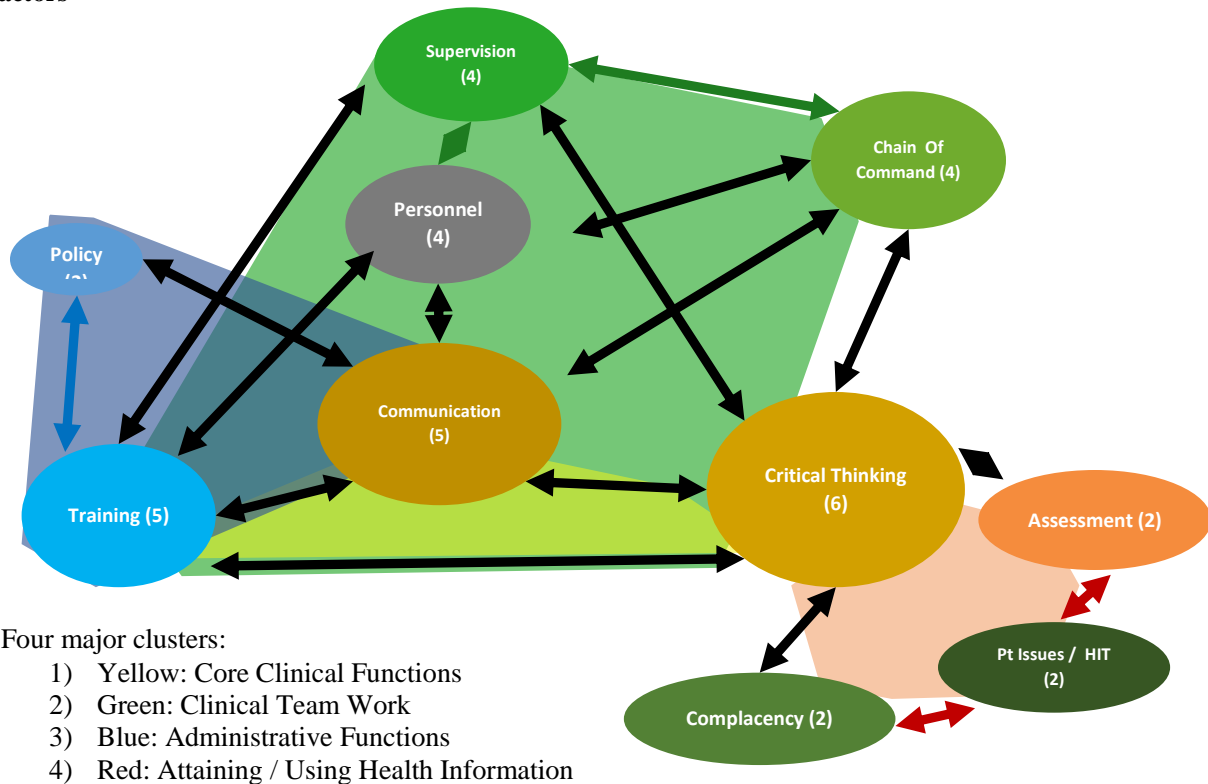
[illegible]actors

Supervision (4)

Chain Of Command (4)

Personnel (4)

Policy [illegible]

Communication (5)

Critical Thinking (6)

Training (5)

Assessment (2)

Pt Issues / HIT (2)

Complacency (2)

Four major clusters:
1) Yellow: Core Clinical Functions
2) Green: Clinical Team Work
3) Blue: Administrative Functions
4) Red: Attaining / Using Health Information